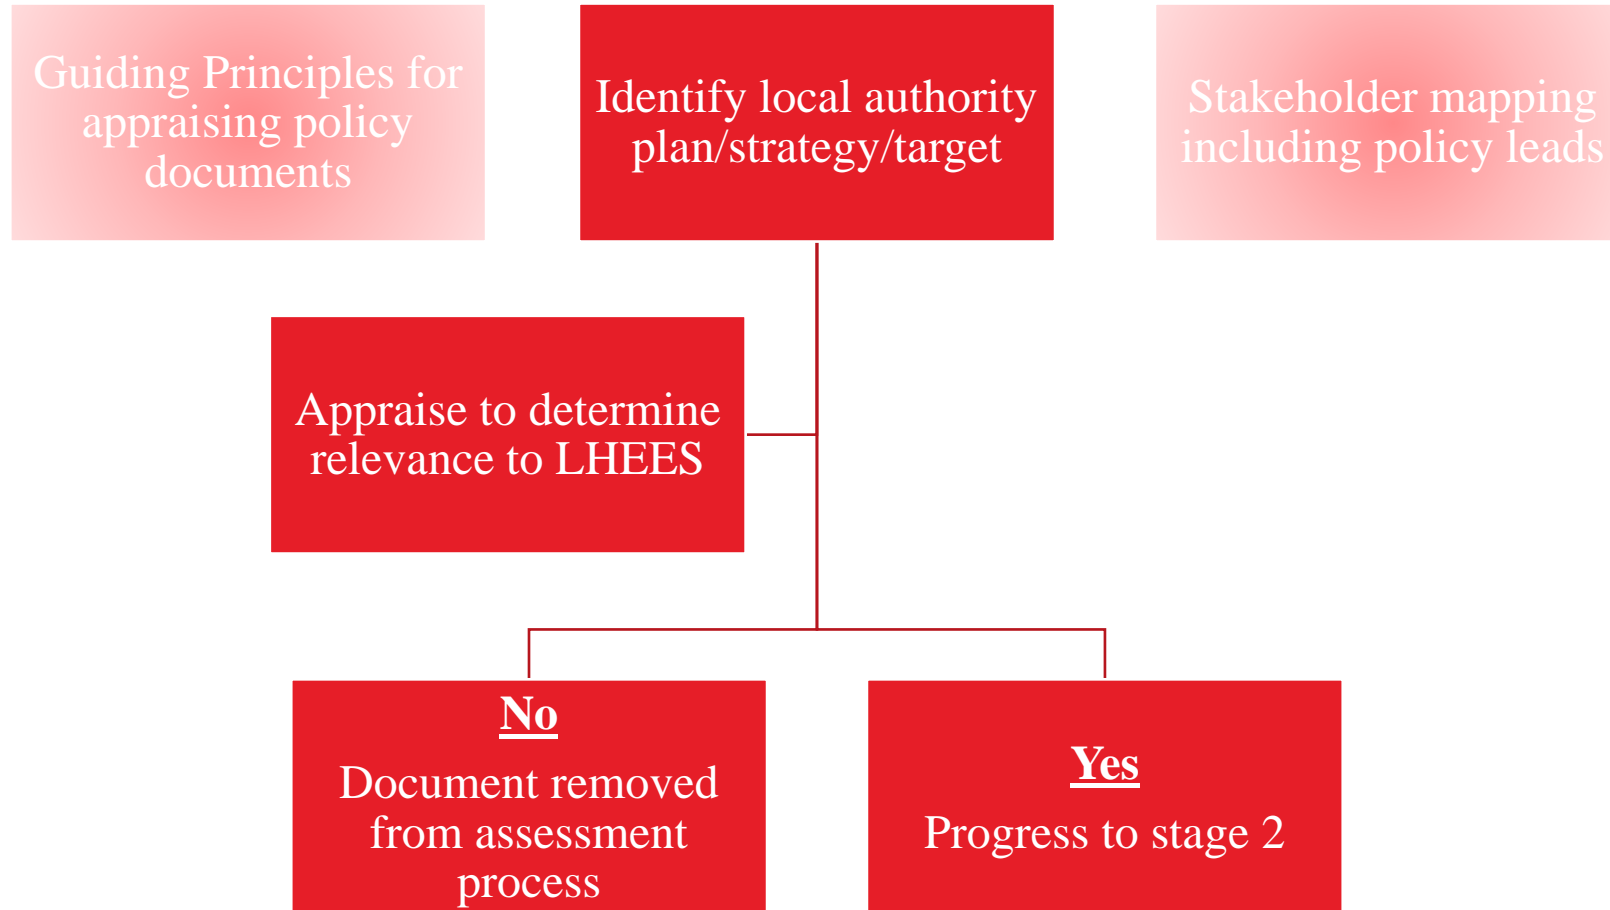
Guiding Principles for appraising policy documents

Identify local authority plan/strategy/target

Stakeholder mapping including policy leads

Appraise to determine relevance to LHEES

No

Document removed from assessment process

Yes

Progress to stage 2